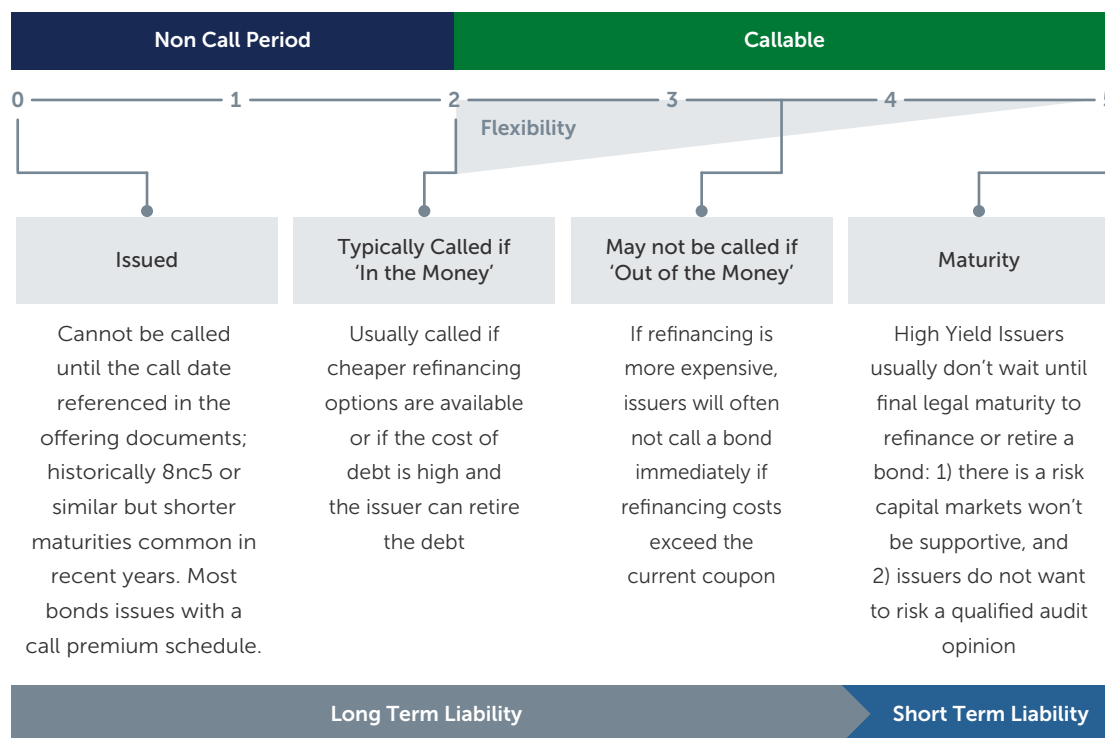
Non Call Period

Callable

0 1 2 3 4 5

Flexibility

Issued

Cannot be called until the call date referenced in the offering documents; historically 8nc5 or similar but shorter maturities common in recent years. Most bonds issues with a call premium schedule.

Typically Called if 'In the Money'

Usually called if cheaper refinancing options are available or if the cost of debt is high and the issuer can retire the debt

May not be called if 'Out of the Money'

If refinancing is more expensive, issuers will often not call a bond immediately if refinancing costs exceed the current coupon

Maturity

High Yield Issuers usually don't wait until final legal maturity to refinance or retire a bond: 1) there is a risk capital markets won't be supportive, and 2) issuers do not want to risk a qualified audit opinion

Long Term Liability

Short Term Liability